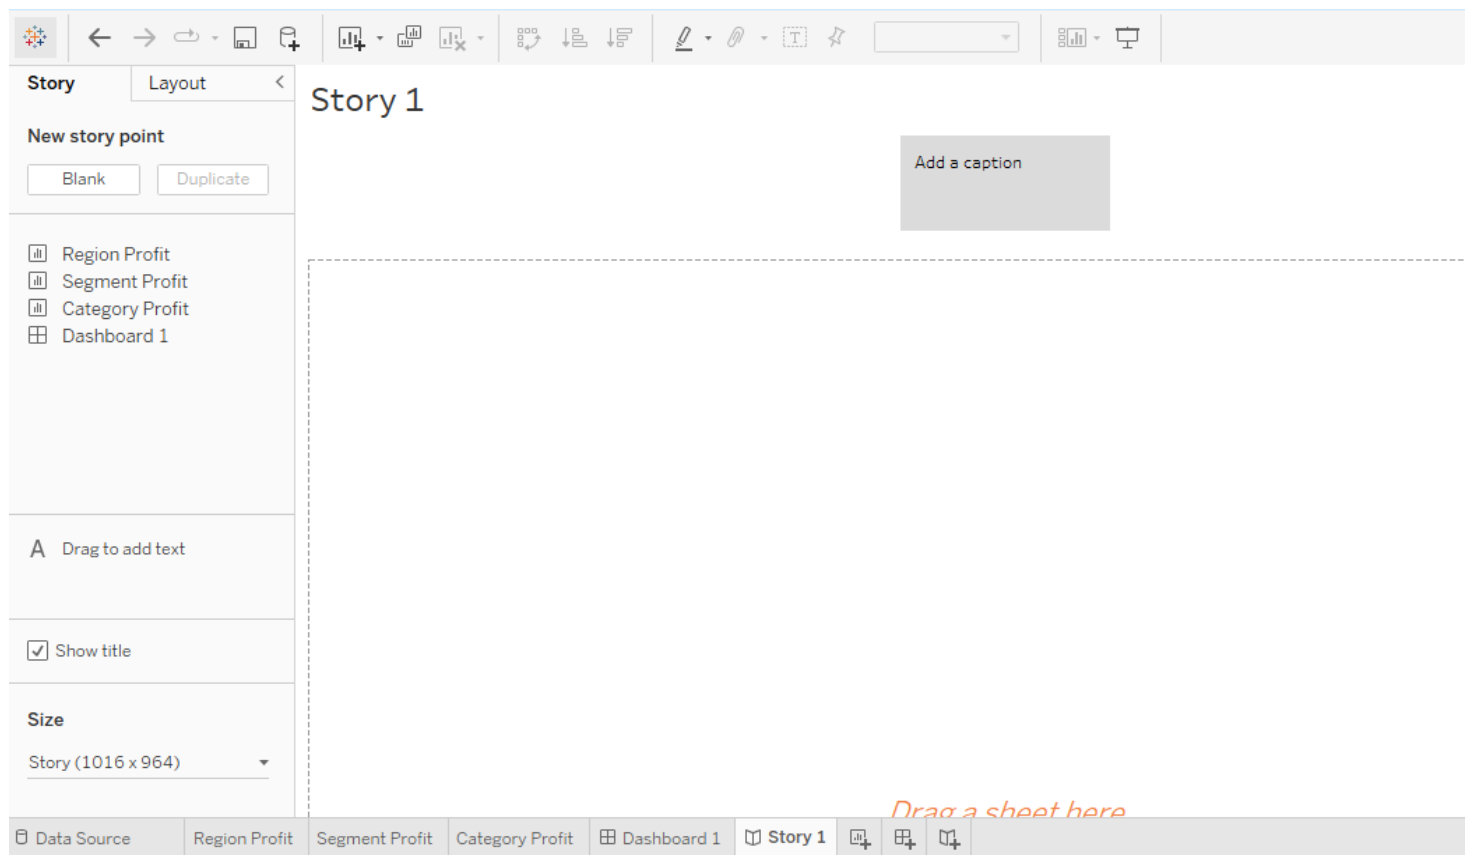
Story
Layout

New story point

Blank
Duplicate

Region Profit
Segment Profit
Category Profit
Dashboard 1

Drag to add text

Show title

Size

Story (1016 x 964)

Story 1

Add a caption

Drag a sheet here

Data Source
Region Profit
Segment Profit
Category Profit
Dashboard 1
Story 1